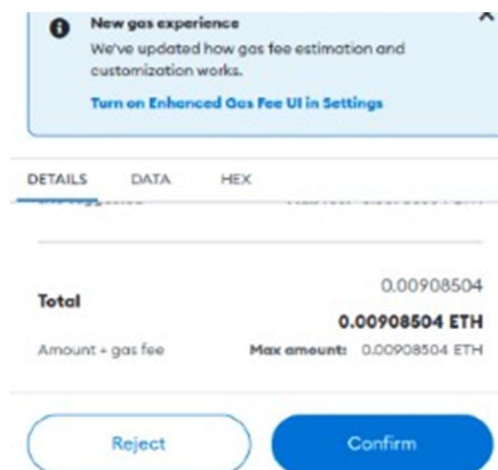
New gas experience

We've updated how gas fee estimation and customization works.

Turn on Enhanced Gas Fee UI in Settings

DETAILS DATA HEX

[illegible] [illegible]

Total

0.00908504

0.00908504 ETH

Amount + gas fee

Max amount: 0.00908504 ETH

Reject

Confirm